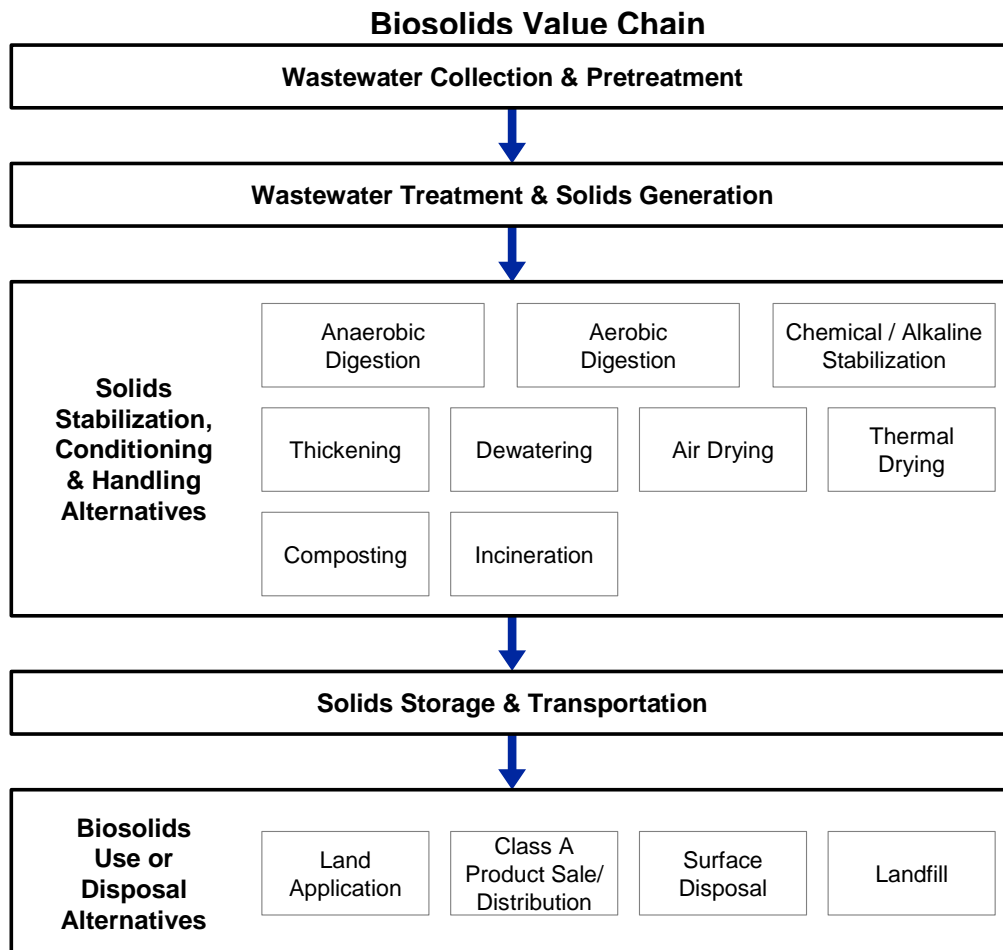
Biosolids Value Chain

Wastewater Collection & Pretreatment

Wastewater Treatment & Solids Generation

Solids Stabilization, Conditioning & Handling Alternatives

Anaerobic Digestion

Aerobic Digestion

Chemical / Alkaline Stabilization

Thickening

Dewatering

Air Drying

Thermal Drying

Composting

Incineration

Solids Storage & Transportation

Biosolids Use or Disposal Alternatives

Land Application

Class A Product Sale/ Distribution

Surface Disposal

Landfill